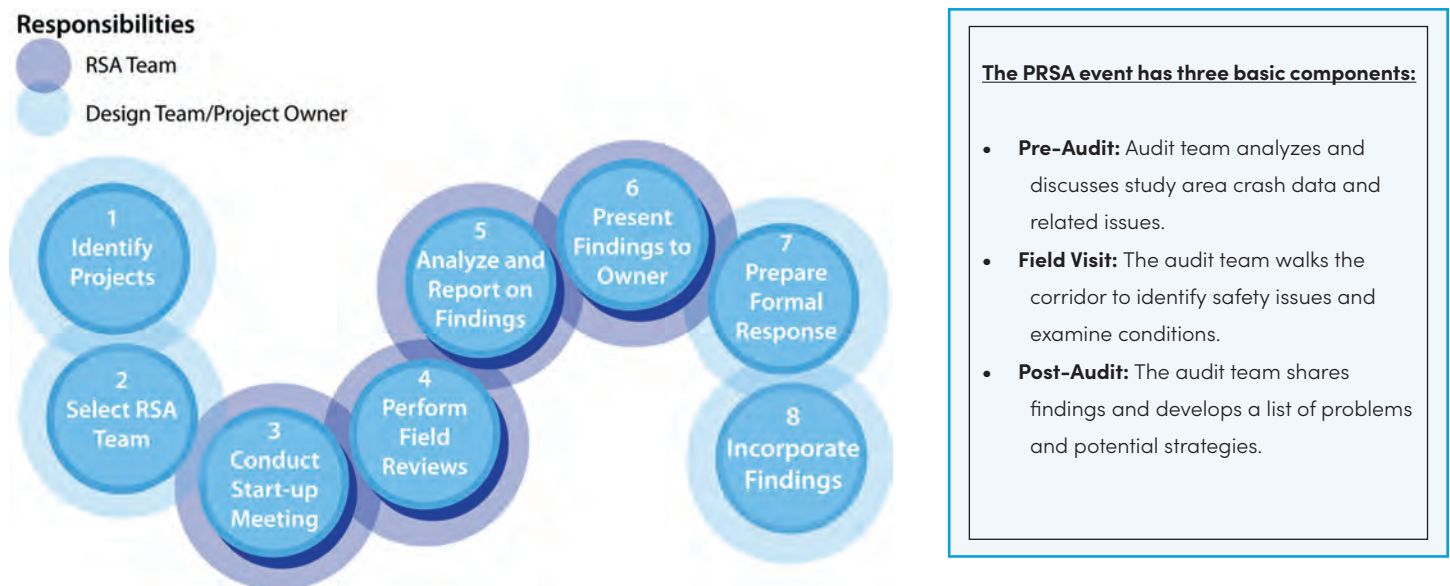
Responsibilities

RSA Team

Design Team/Project Owner

1
Identify
Projects

2
Select RSA
Team

3
Conduct
Start-up
Meeting

4
Perform
Field
Reviews

5
Analyze and
Report on
Findings

6
Present
Findings to
Owner

7
Prepare
Formal
Response

8
Incorporate
Findings

The PRSA event has three basic components:

- **Pre-Audit:** Audit team analyzes and discusses study area crash data and related issues.
- **Field Visit:** The audit team walks the corridor to identify safety issues and examine conditions.
- **Post-Audit:** The audit team shares findings and develops a list of problems and potential strategies.